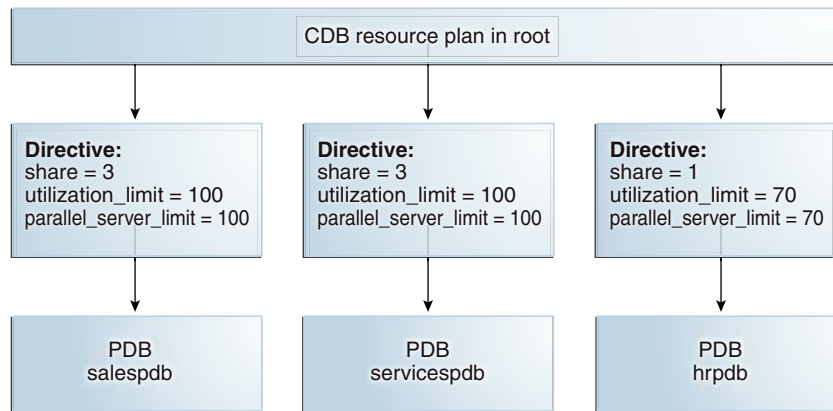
CDB resource plan in root

Directive:
share = 3
utilization_limit = 100
parallel_server_limit = 100

Directive:
share = 3
utilization_limit = 100
parallel_server_limit = 100

Directive:
share = 1
utilization_limit = 70
parallel_server_limit = 70

PDB
salespdb

PDB
servicespdb

PDB
hrpdb